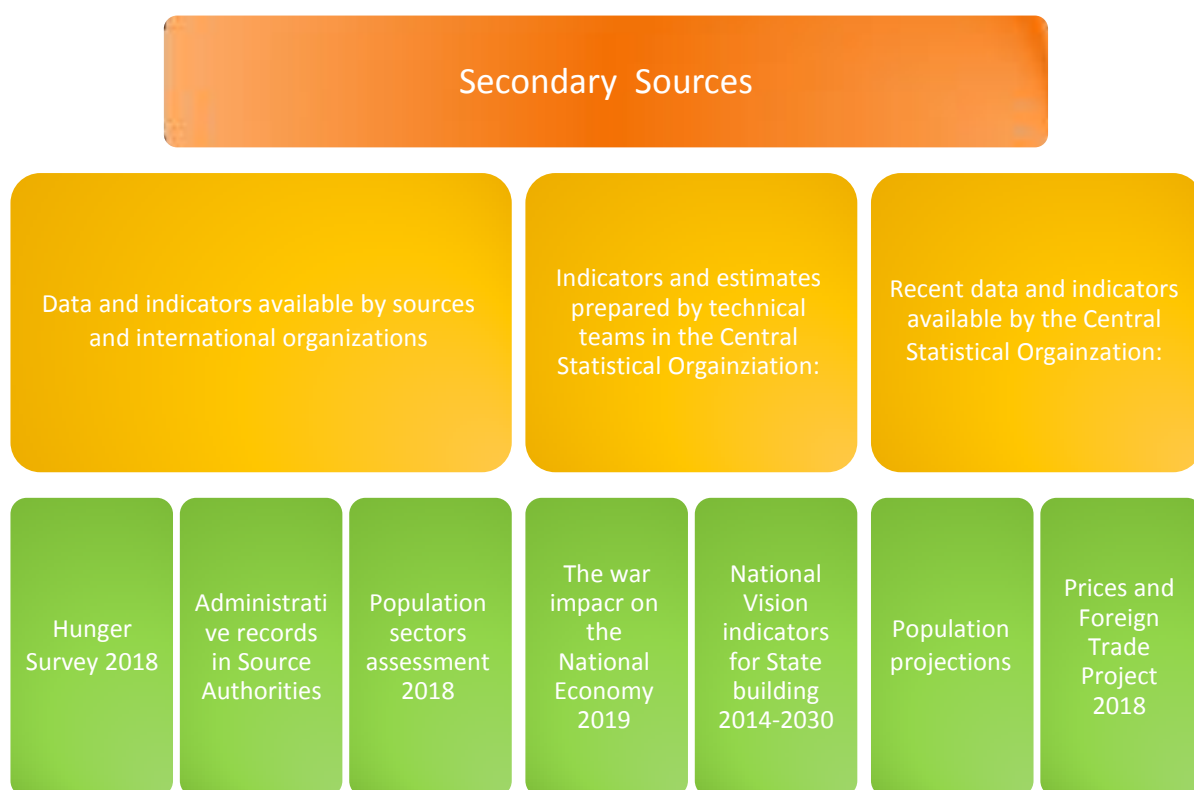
Secondary Sources

Data and indicators available by sources and international organizations

Indicators and estimates prepared by technical teams in the Central Statistical Orgainziation:

Recent data and indicators available by the Central Statistical Orgainzation:

Hunger Survey 2018

Administrative records in Source Authorities

Population sectors assessment 2018

The war impacr on the National Economy 2019

National Vision indicators for State building 2014-2030

Population projections

Prices and Foreign Trade Project 2018